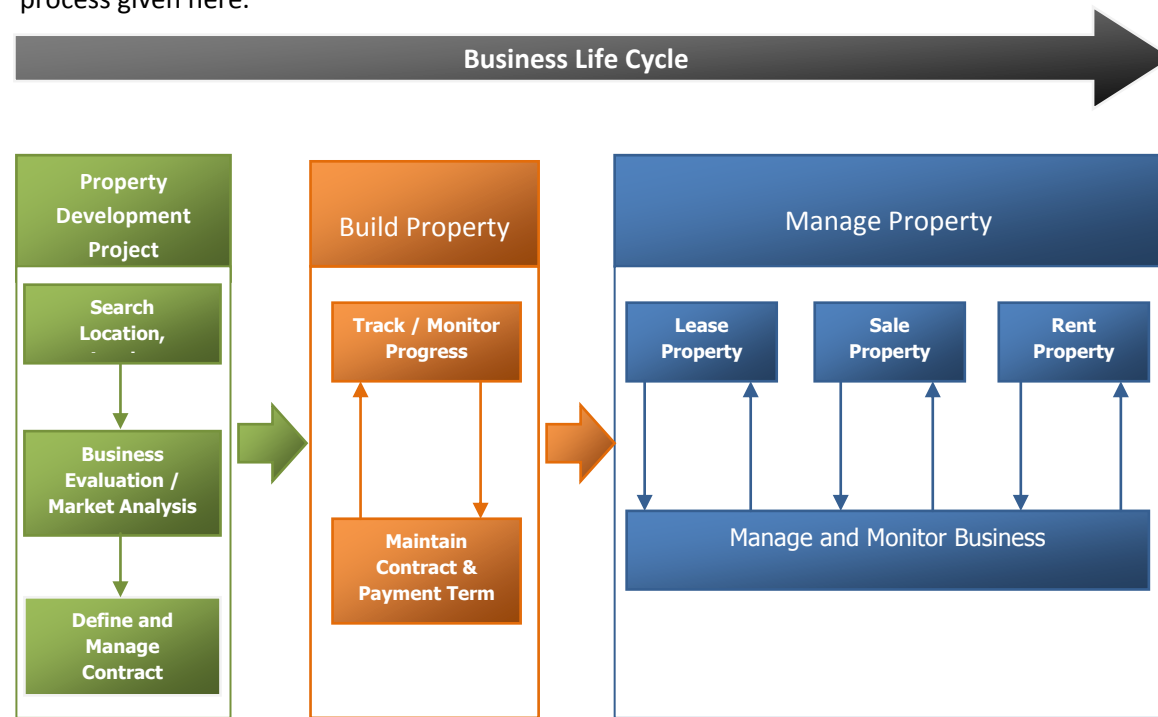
process given here.

Business Life Cycle

Property Development Project

Search Location, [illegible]

Business Evaluation / Market Analysis

Define and Manage Contract

Build Property

Track / Monitor Progress

Maintain Contract & Payment Term

Manage Property

Lease Property

Sale Property

Rent Property

Manage and Monitor Business